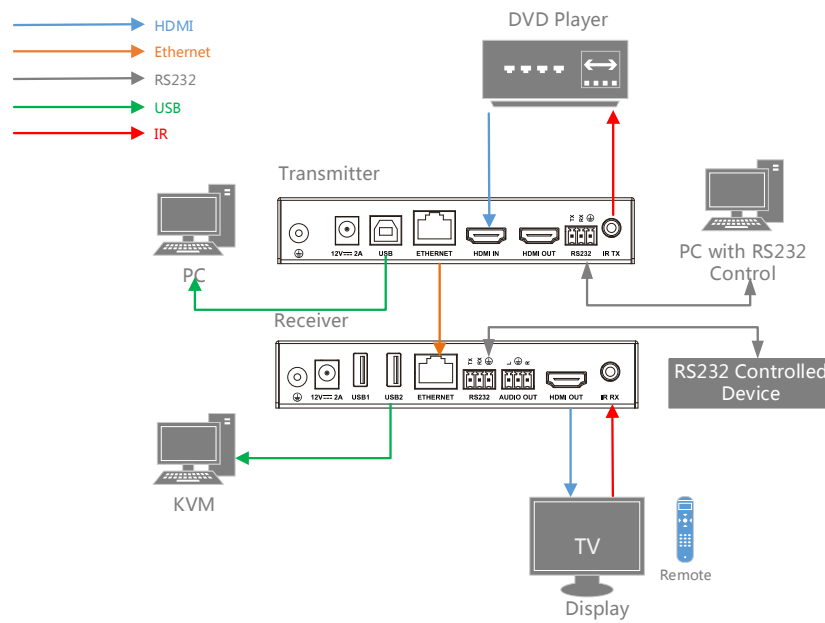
HDMI
Ethernet
RS232
USB
IR

DVD Player

Transmitter

12V ⎓ 2A
USB
ETHERNET
HDMI IN
HDMI OUT
TX RX
RS232
IR TX

PC

PC with RS232 Control

Receiver

12V ⎓ 2A
USB1
USB2
ETHERNET
TX RX
RS232
L R
AUDIO OUT
HDMI OUT
IR RX

RS232 Controlled Device

KVM

TV

Display

Remote